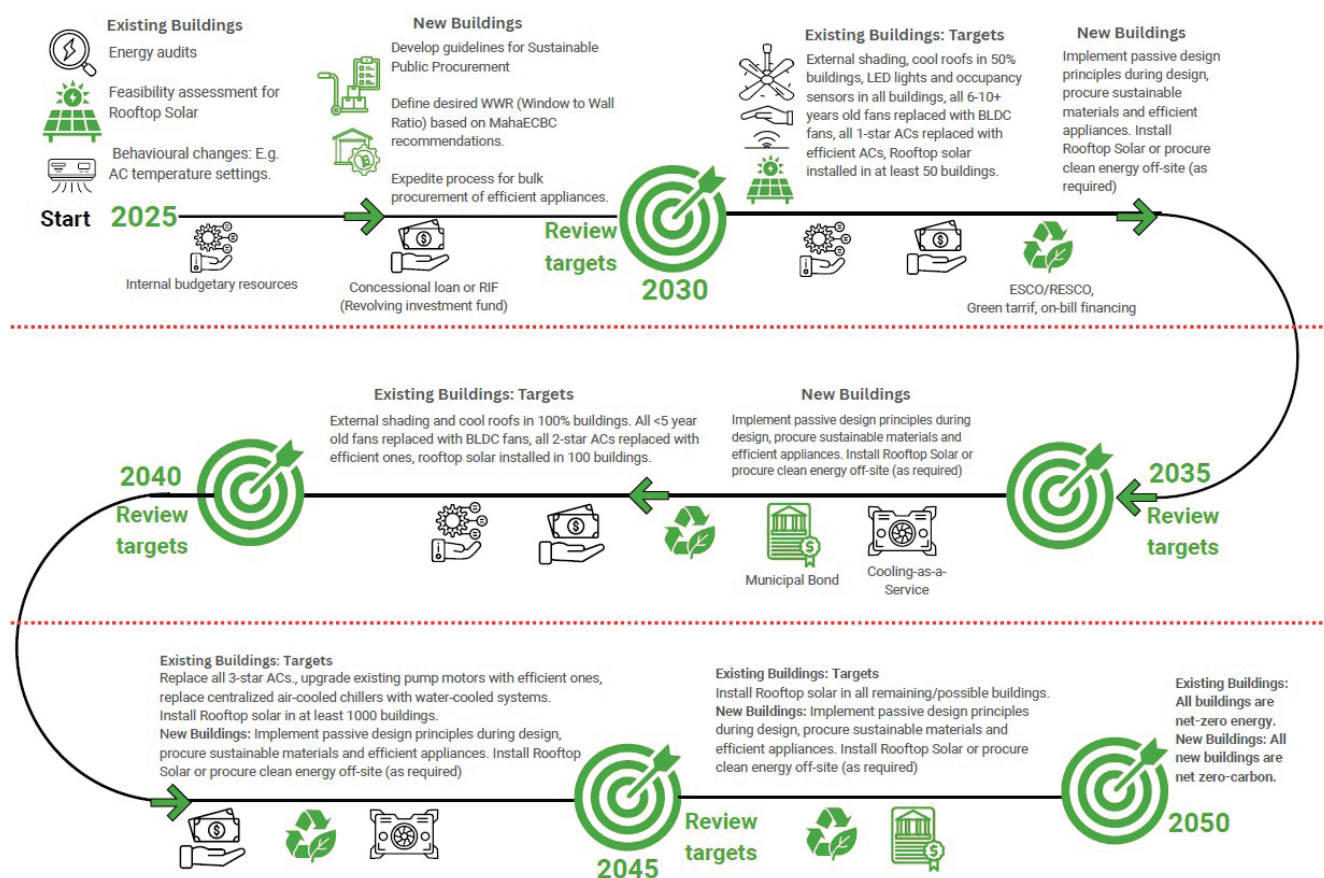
Existing Buildings

Energy audits

Feasibility assessment for Rooftop Solar

Behavioural changes: E.g. AC temperature settings.

Start 2025

Internal budgetary resources

New Buildings

Develop guidelines for Sustainable Public Procurement

Define desired WWR (Window to Wall Ratio) based on MahaECBC recommendations.

Expedite process for bulk procurement of efficient appliances.

Concessional loan or RIF (Revolving investment fund)

Review targets

2030

Existing Buildings: Targets

External shading, cool roofs in 50% buildings, LED lights and occupancy sensors in all buildings, all 6-10+ years old fans replaced with BLDC fans, all 1-star ACs replaced with efficient ACs, Rooftop solar installed in at least 50 buildings.

New Buildings

Implement passive design principles during design, procure sustainable materials and efficient appliances. Install Rooftop Solar or procure clean energy off-site (as required)

ESCO/RESCO, Green tarrif, on-bill financing

Existing Buildings: Targets

External shading and cool roofs in 100% buildings. All <5 year old fans replaced with BLDC fans, all 2-star ACs replaced with efficient ones, rooftop solar installed in 100 buildings.

2040

Review targets

New Buildings

Implement passive design principles during design, procure sustainable materials and efficient appliances. Install Rooftop Solar or procure clean energy off-site (as required)

Municipal Bond

Cooling-as-a-Service

2035

Review targets

Existing Buildings: Targets

Replace all 3-star ACs., upgrade existing pump motors with efficient ones, replace centralized air-cooled chillers with water-cooled systems. Install Rooftop solar in at least 1000 buildings.

New Buildings: Implement passive design principles during design, procure sustainable materials and efficient appliances. Install Rooftop Solar or procure clean energy off-site (as required)

Review targets

2045

Existing Buildings: Targets

Install Rooftop solar in all remaining/possible buildings.

New Buildings: Implement passive design principles during design, procure sustainable materials and efficient appliances. Install Rooftop Solar or procure clean energy off-site (as required)

Existing Buildings: All buildings are net-zero energy.

New Buildings: All new buildings are net zero-carbon.

2050